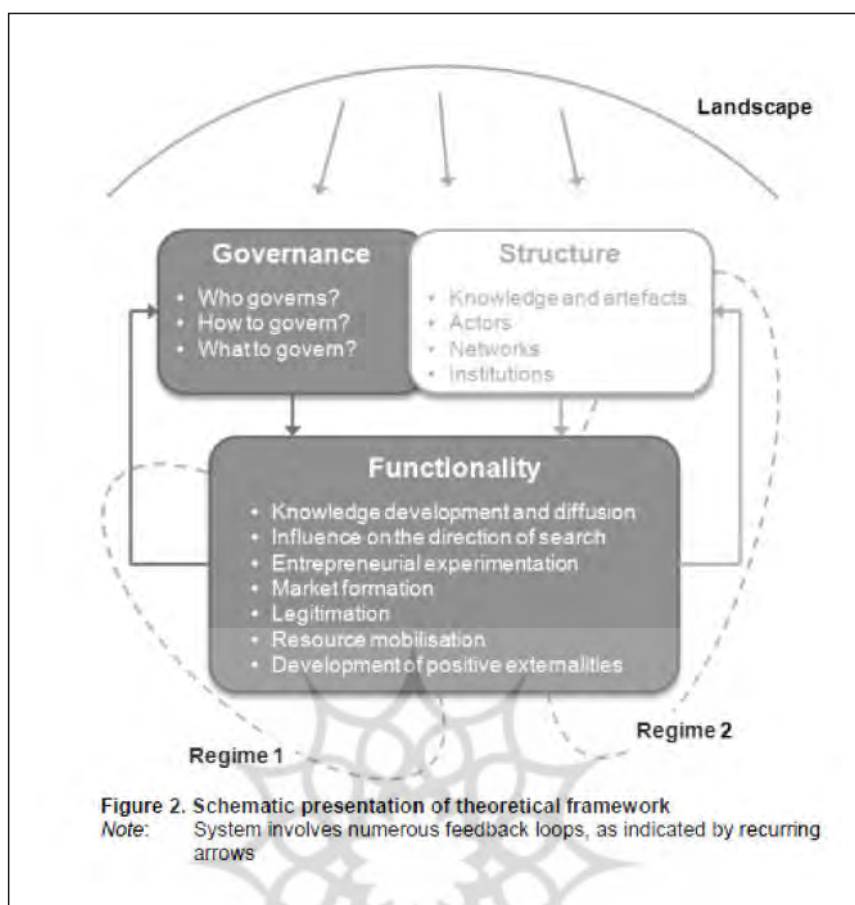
Landscape

Governance
• Who governs?
• How to govern?
• What to govern?

Structure
• Knowledge and artefacts
• Actors
• Networks
• Institutions

Functionality
• Knowledge development and diffusion
• Influence on the direction of search
• Entrepreneurial experimentation
• Market formation
• Legitimation
• Resource mobilisation
• Development of positive externalities

Regime 1

Regime 2

Figure 2. Schematic presentation of theoretical framework
Note: System involves numerous feedback loops, as indicated by recurring arrows